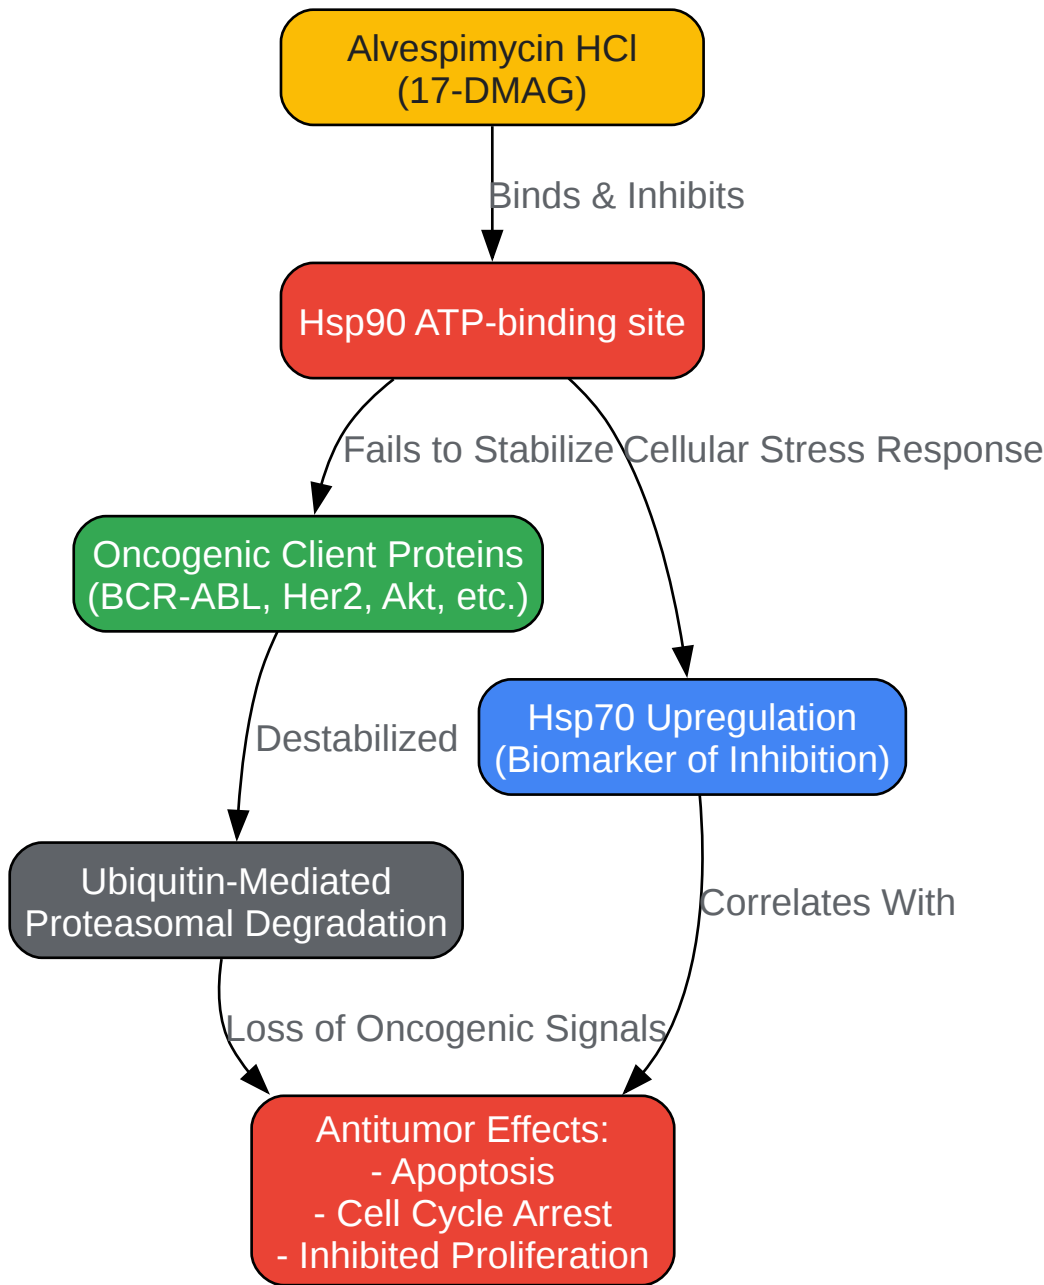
Alvespimycin HCl
(17-DMAG)

Binds & Inhibits

Hsp90 ATP-binding site

Fails to Stabilize

Cellular Stress Response

Oncogenic Client Proteins
(BCR-ABL, Her2, Akt, etc.)

Destabilized

Hsp70 Upregulation
(Biomarker of Inhibition)

Ubiquitin-Mediated
Proteasomal Degradation

Correlates With

Loss of Oncogenic Signals

Antitumor Effects:
- Apoptosis
- Cell Cycle Arrest
- Inhibited Proliferation